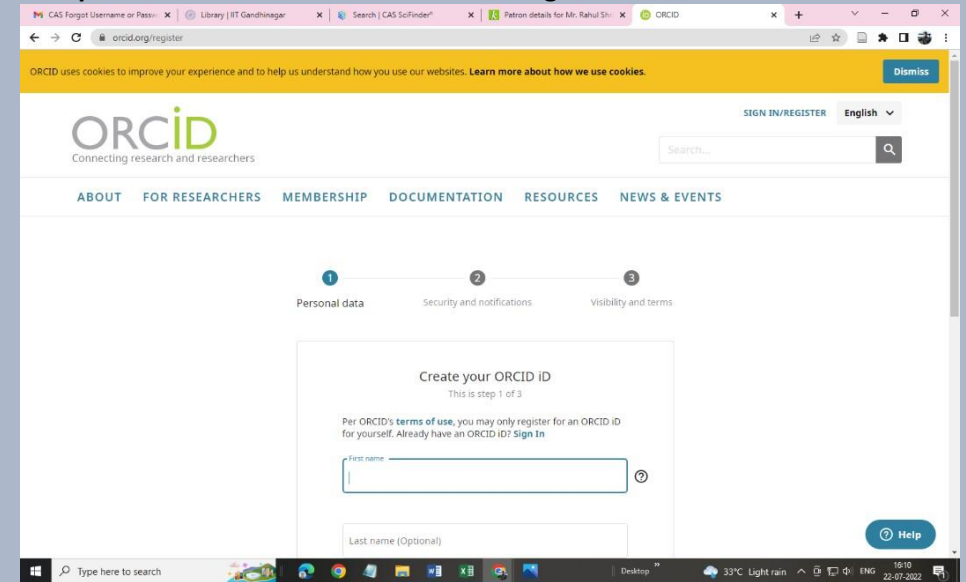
CAS Forgot Username or Passw
Library | IIT Gandhinagar
Search | CAS SciFinder
Patron details for Mr. Rahul Sh
ORCID

orcid.org/register

ORCID uses cookies to improve your experience and to help us understand how you use our websites. Learn more about how we use cookies.

Dismiss

SIGN IN/REGISTER English

ORCID
Connecting research and researchers

Search...

ABOUT FOR RESEARCHERS MEMBERSHIP DOCUMENTATION RESOURCES NEWS & EVENTS

1 Personal data
2 Security and notifications
3 Visibility and terms

Create your ORCID iD
This is step 1 of 3

Per ORCID's terms of use, you may only register for an ORCID iD for yourself. Already have an ORCID iD? Sign In

First name

Last name (Optional)

Help

Type here to search

Desktop

33°C Light rain ENG 16:10 22-07-2022